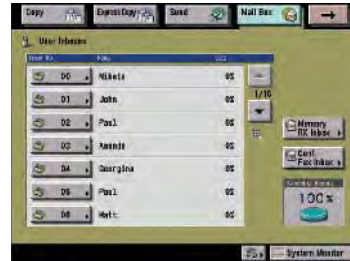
Copy
Express Copy
Send
Mail Box
User Inboxes
Inbox No.
Name
Use
00
Nikola
0%
01
John
0%
02
Paul
0%
03
Amanda
0%
04
Georgina
0%
05
Paul
0%
06
Matt
0%
1/10
Memory RX Inbox
Conf. Fax Inbox
100 %
System Monitor